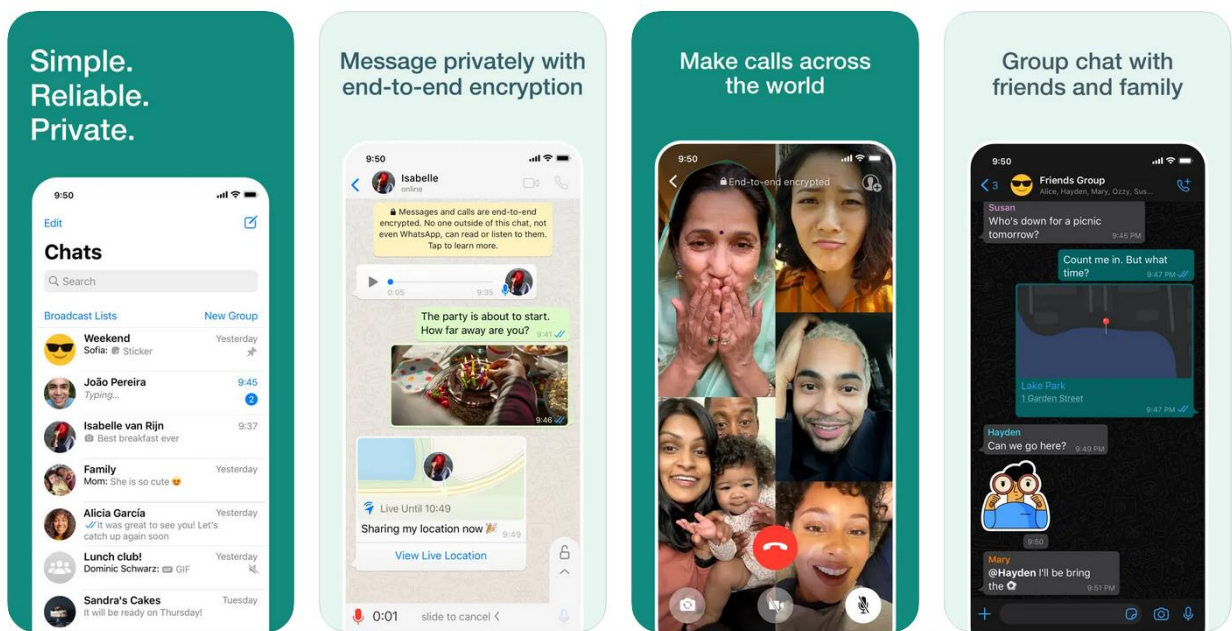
Simple.
Reliable.
Private.

9:50

Edit

Chats

Search

Broadcast Lists
New Group

Weekend
Yesterday
Sofia: Sticker

João Pereira
9:45
Typing...
2

Isabelle van Rijn
9:37
Best breakfast ever

Family
Yesterday
Mom: She is so cute

Alicia García
Yesterday
It was great to see you! Let's catch up again soon

Lunch club!
Yesterday
Dominic Schwarz: GIF

Sandra's Cakes
Tuesday
It will be ready on Thursday!

Message privately with end-to-end encryption

9:50

Isabelle
online

Messages and calls are end-to-end encrypted. No one outside of this chat, not even WhatsApp, can read or listen to them. Tap to learn more.

0:05
9:35

The party is about to start. How far away are you?
9:41

9:46

Live Until 10:49
Sharing my location now
9:49
View Live Location

0:01
slide to cancel

Make calls across the world

9:50

End-to-end encrypted

Group chat with friends and family

9:50

3
Friends Group
Alice, Hayden, Mary, Ozzy, Sus...

Susan
Who's down for a picnic tomorrow?
9:45 PM

Count me in. But what time?
9:47 PM

Lake Park
1 Garden Street
9:47 PM

Hayden
Can we go here?
9:49 PM

9:50

Mary
@Hayden I'll be bring the
9:51 PM